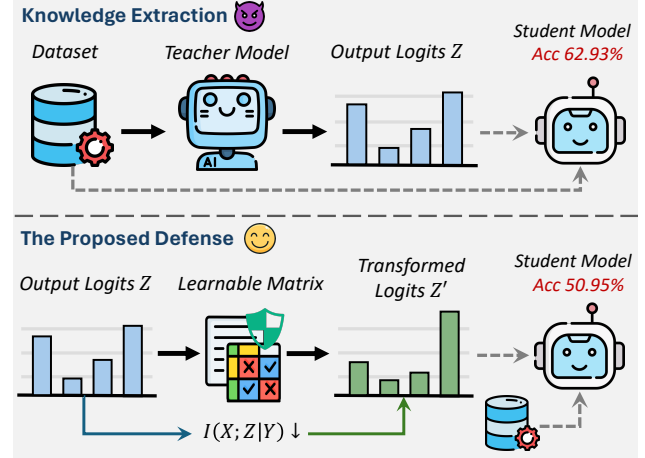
Knowledge Extraction

Dataset

Teacher Model

AI

Output Logits $Z$

Student Model
Acc 62.93%

The Proposed Defense

Output Logits $Z$

Learnable Matrix

Transformed Logits $Z'$

Student Model
Acc 50.95%

$I(X; Z|Y) \downarrow$